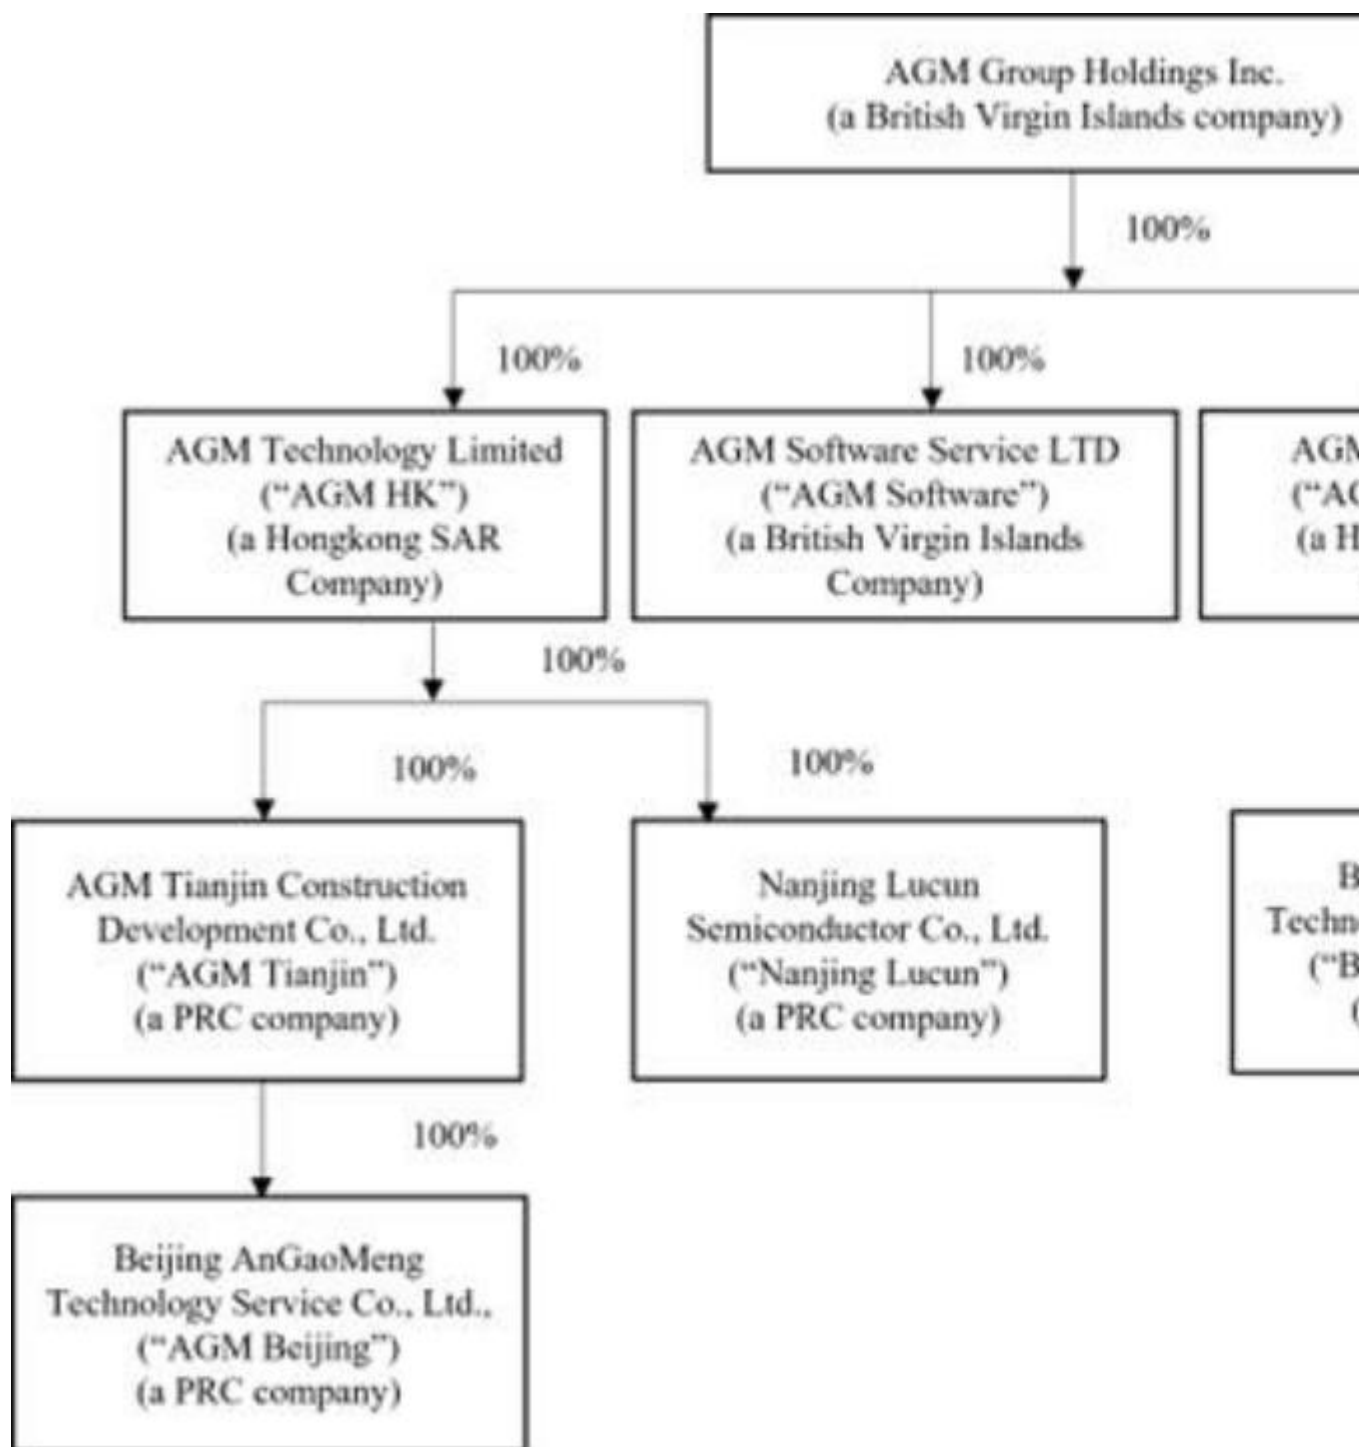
AGM Group Holdings Inc.
(a British Virgin Islands company)

100%

100%

100%

AGM Technology Limited
("AGM HK")
(a Hongkong SAR Company)

AGM Software Service LTD
("AGM Software")
(a British Virgin Islands Company)

AGM
("AG
(a H

100%

100%

100%

AGM Tianjin Construction Development Co., Ltd.
("AGM Tianjin")
(a PRC company)

Nanjing Lucun Semiconductor Co., Ltd.
("Nanjing Lucun")
(a PRC company)

B
Techn
("B
(

100%

Beijing AnGaoMeng Technology Service Co., Ltd.,
("AGM Beijing")
(a PRC company)